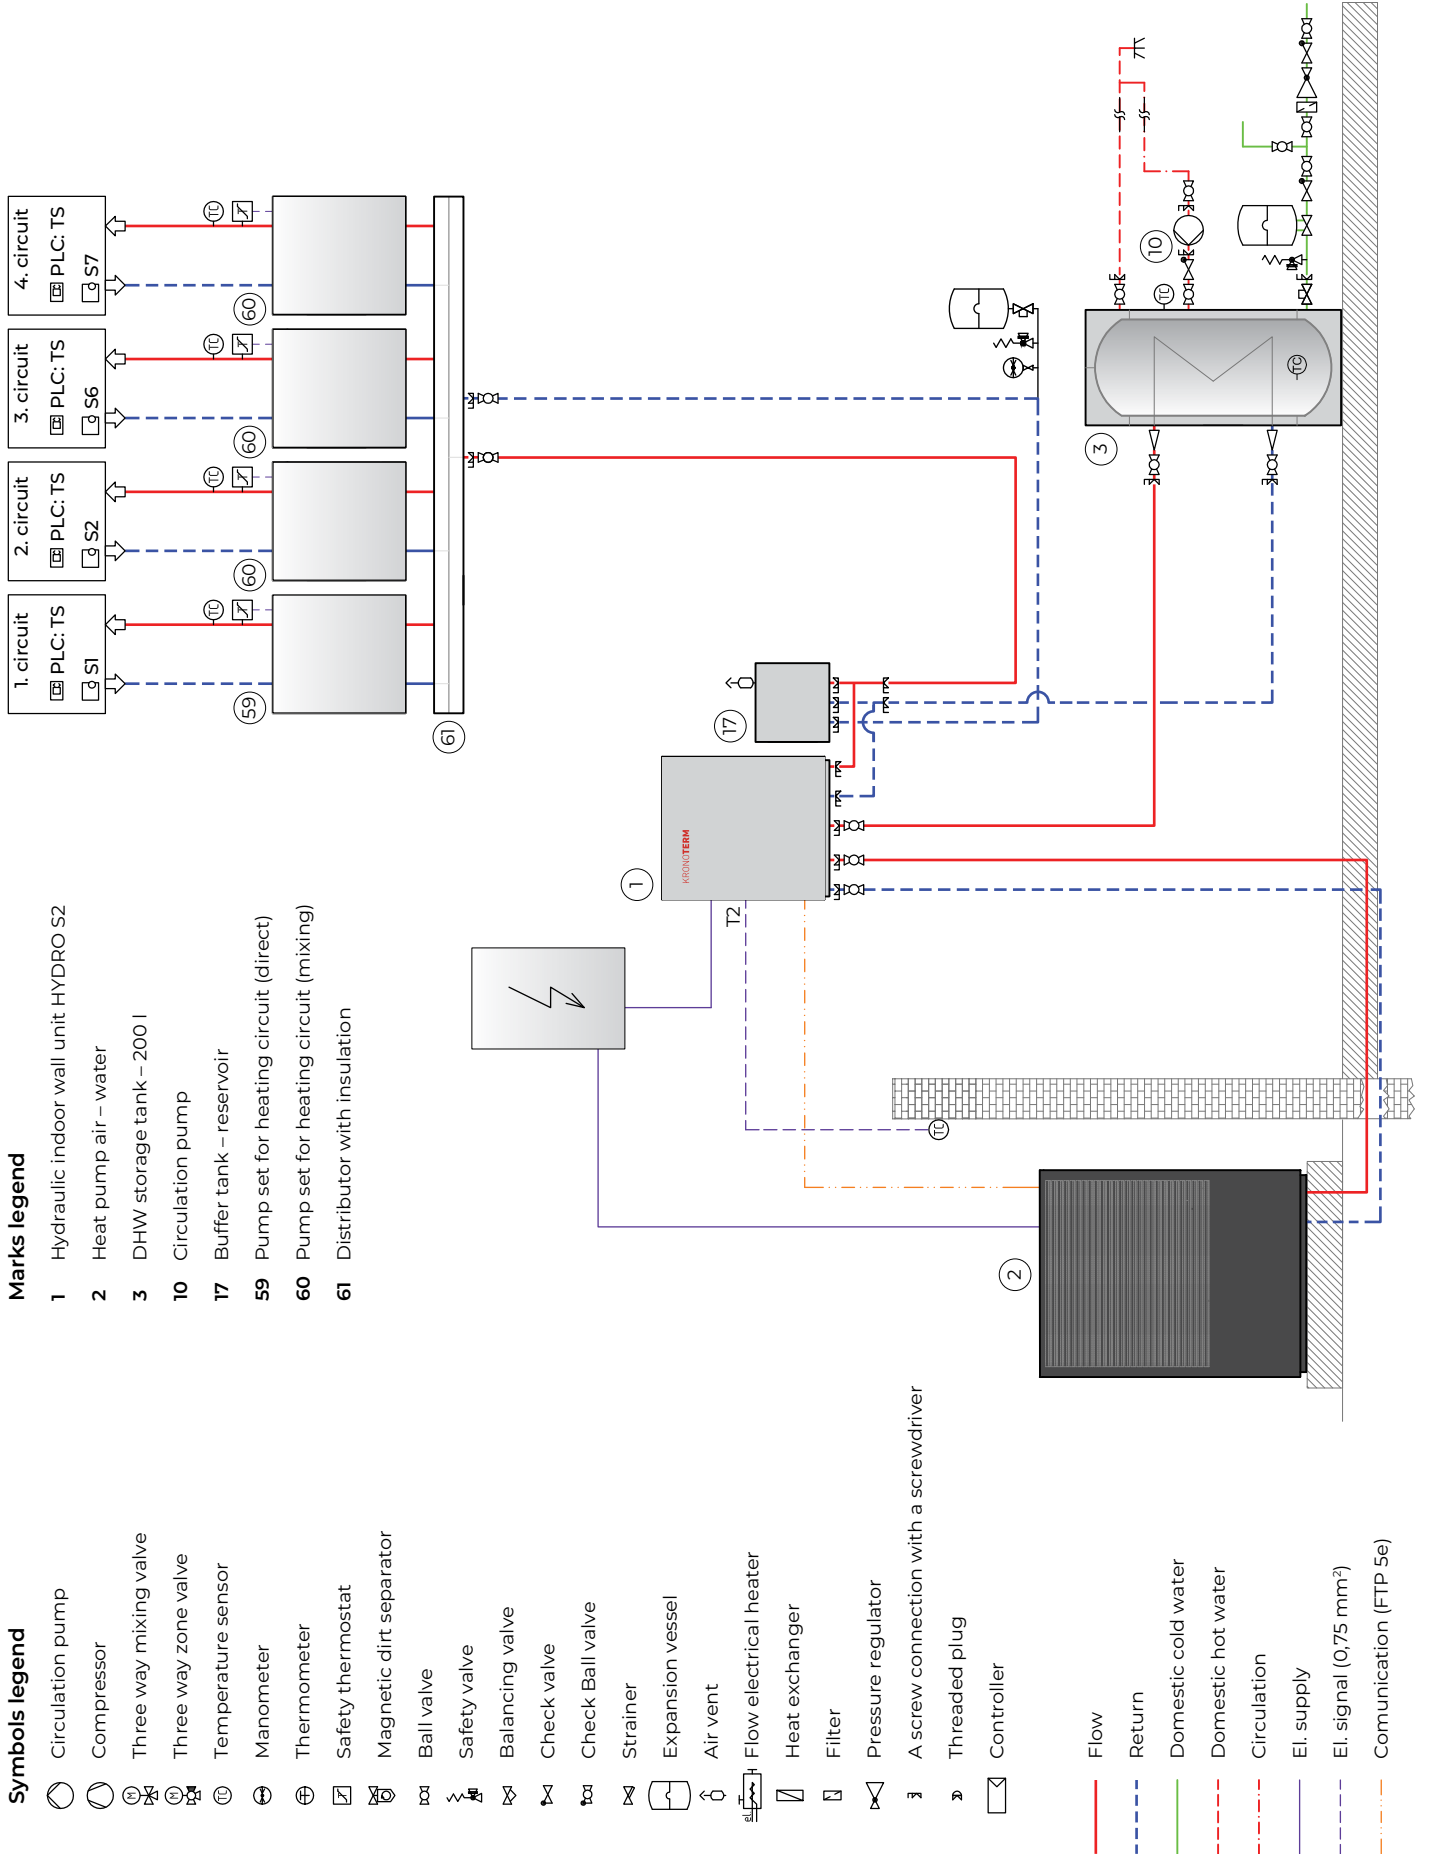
Symbols legend
Circulation pump
Compressor
Three way mixing valve
Three way zone valve
Temperature sensor
Manometer
Thermometer
Safety thermostat
Magnetic dirt separator
Ball valve
Safety valve
Balancing valve
Check valve
Check Ball valve
Strainer
Expansion vessel
Air vent
Flow electrical heater
Heat exchanger
Filter
Pressure regulator
A screw connection with a screwdriver
Threaded plug
Controller

Flow
Return
Domestic cold water
Domestic hot water
Circulation
El. supply
El. signal (0,75 mm$^2$)
Comunication (FTP 5e)

Marks legend
1 Hydraulic indoor wall unit HYDRO S2
2 Heat pump air – water
3 DHW storage tank – 200 l
10 Circulation pump
17 Buffer tank – reservoir
59 Pump set for heating circuit (direct)
60 Pump set for heating circuit (mixing)
61 Distributor with insulation

1. circuit
PLC: TS
S1

2. circuit
PLC: TS
S2

3. circuit
PLC: TS
S6

4. circuit
PLC: TS
S7

59
60
60
60
61
17
1
KRONOTERM
T2
2
3
10
TC